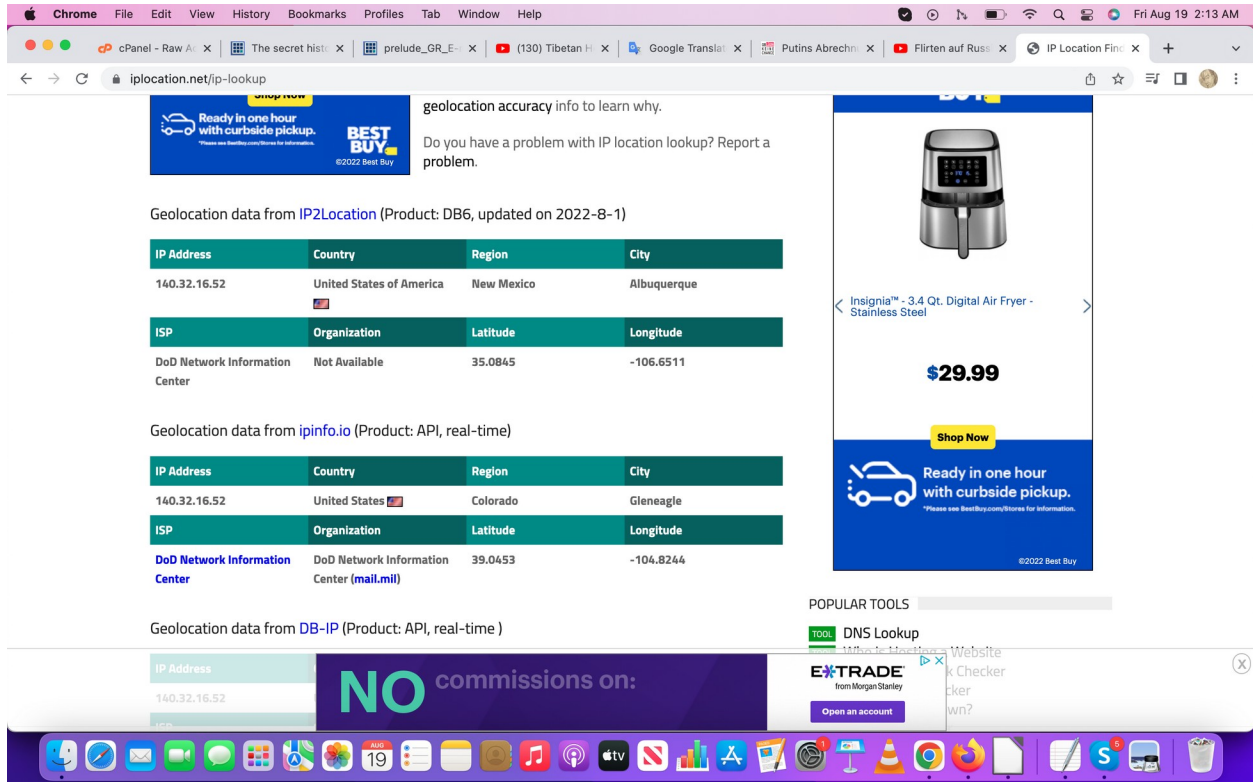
Chrome File Edit View History Bookmarks Profiles Tab Window Help

Fri Aug 19 2:13 AM

cPanel - Raw A | The secret hist | prelude_GR_E | (130) Tibetan H | Google Translat | Putins Abrechn | Flirten auf Russ | IP Location Find

iplocation.net/ip-lookup

Shop Now

Ready in one hour with curbside pickup.

*Please see BestBuy.com/Stores for information.

BEST BUY

©2022 Best Buy

geolocation accuracy info to learn why.

Do you have a problem with IP location lookup? Report a problem.

Geolocation data from IP2Location (Product: DB6, updated on 2022-8-1)

| IP Address | Country | Region | City |
|---|---|---|---|
| 140.32.16.52 | United States of America | New Mexico | Albuquerque |
| ISP | Organization | Latitude | Longitude |
| DoD Network Information Center | Not Available | 35.0845 | -106.6511 |

Geolocation data from ipinfo.io (Product: API, real-time)

| IP Address | Country | Region | City |
|---|---|---|---|
| 140.32.16.52 | United States | Colorado | Gleneagle |
| ISP | Organization | Latitude | Longitude |
| DoD Network Information Center | DoD Network Information Center (mail.mil) | 39.0453 | -104.8244 |

Geolocation data from DB-IP (Product: API, real-time )

IP Address

140.32.16.52

Insignia™ - 3.4 Qt. Digital Air Fryer - Stainless Steel

$29.99

Shop Now

Ready in one hour with curbside pickup.

*Please see BestBuy.com/Stores for information.

©2022 Best Buy

POPULAR TOOLS

TOOL DNS Lookup

Who is Hosting a Website

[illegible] Checker

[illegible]cker

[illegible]wn?

NO commissions on:

E*TRADE from Morgan Stanley

Open an account

19

tv